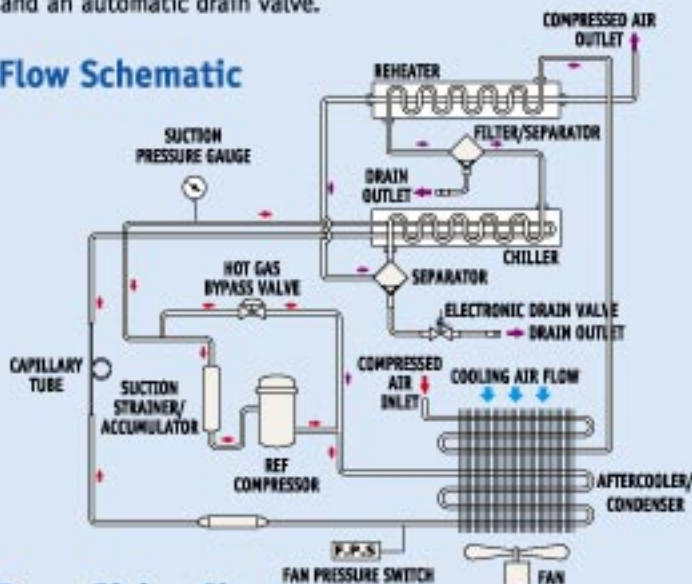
and an automatic drain valve.

Flow Schematic

COMPRESSED AIR OUTLET

REHEATER

FILTER/SEPARATOR

SUCTION PRESSURE GAUGE

DRAIN OUTLET

CHILLER

HOT GAS BYPASS VALVE

SEPARATOR

ELECTRONIC DRAIN VALVE

DRAIN OUTLET

CAPILLARY TUBE

SUCTION STRAINER/ ACCUMULATOR

COMPRESSED AIR INLET

COOLING AIR FLOW

REF COMPRESSOR

AFTERCOOLER/ CONDENSER

F.P.S

FAN PRESSURE SWITCH

FAN